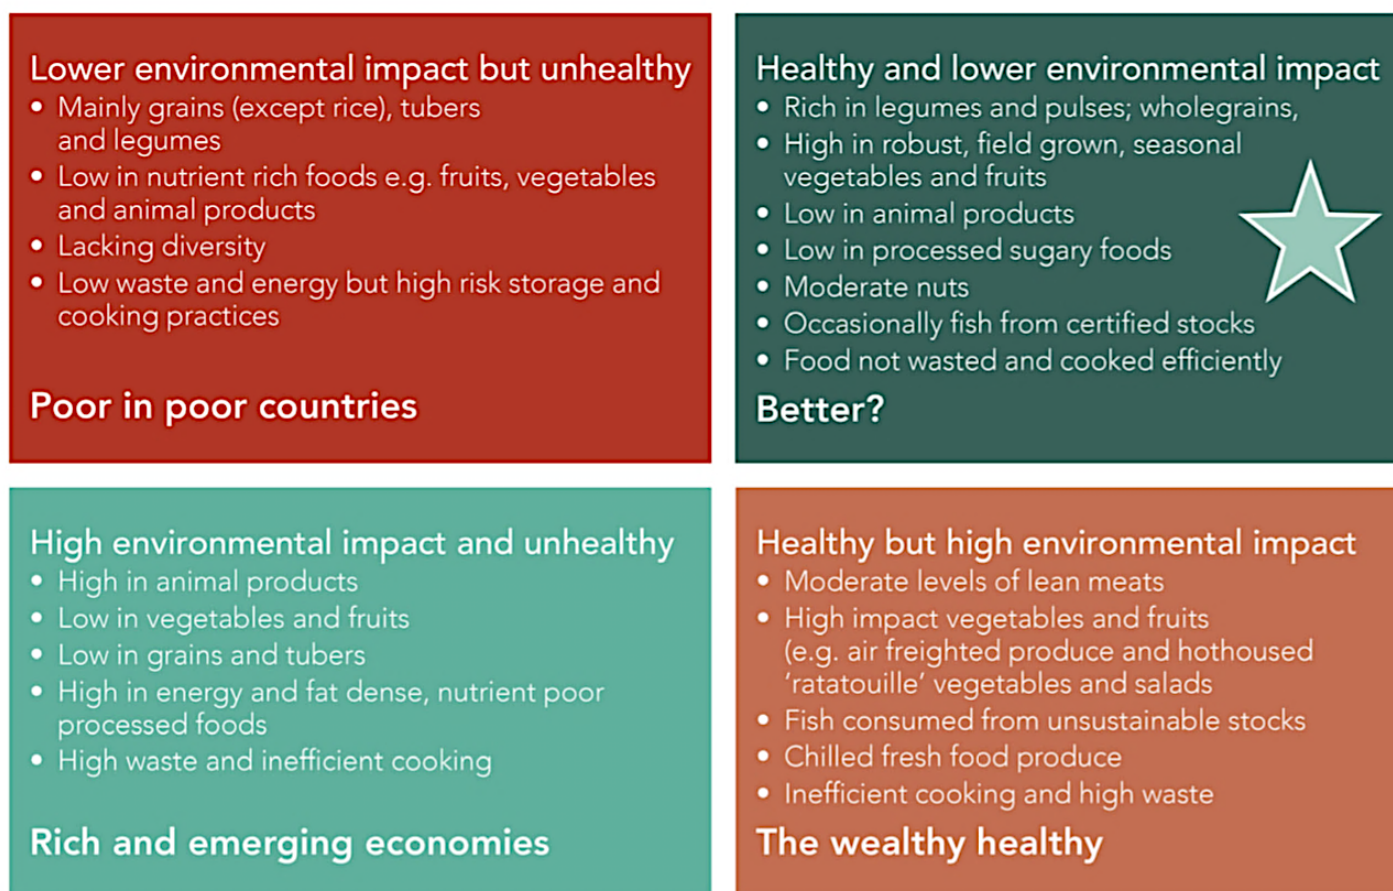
Lower environmental impact but unhealthy
• Mainly grains (except rice), tubers and legumes
• Low in nutrient rich foods e.g. fruits, vegetables and animal products
• Lacking diversity
• Low waste and energy but high risk storage and cooking practices

Poor in poor countries

Healthy and lower environmental impact
• Rich in legumes and pulses; wholegrains,
• High in robust, field grown, seasonal vegetables and fruits
• Low in animal products
• Low in processed sugary foods
• Moderate nuts
• Occasionally fish from certified stocks
• Food not wasted and cooked efficiently

Better?

High environmental impact and unhealthy
• High in animal products
• Low in vegetables and fruits
• Low in grains and tubers
• High in energy and fat dense, nutrient poor processed foods
• High waste and inefficient cooking

Rich and emerging economies

Healthy but high environmental impact
• Moderate levels of lean meats
• High impact vegetables and fruits (e.g. air freighted produce and hothoused 'ratatouille' vegetables and salads
• Fish consumed from unsustainable stocks
• Chilled fresh food produce
• Inefficient cooking and high waste

The wealthy healthy